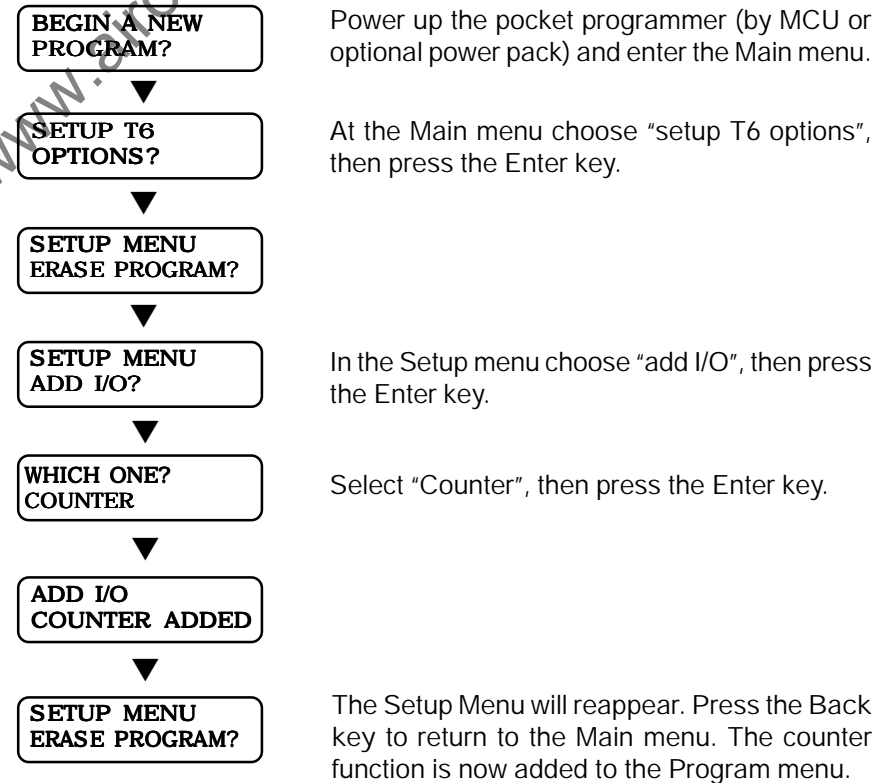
BEGIN A NEW PROGRAM?

Power up the pocket programmer (by MCU or optional power pack) and enter the Main menu.

SETUP T6 OPTIONS?

At the Main menu choose "setup T6 options", then press the Enter key.

SETUP MENU ERASE PROGRAM?

SETUP MENU ADD I/O?

In the Setup menu choose "add I/O", then press the Enter key.

WHICH ONE? COUNTER

Select "Counter", then press the Enter key.

ADD I/O COUNTER ADDED

SETUP MENU ERASE PROGRAM?

The Setup Menu will reappear. Press the Back key to return to the Main menu. The counter function is now added to the Program menu.

www.a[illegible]